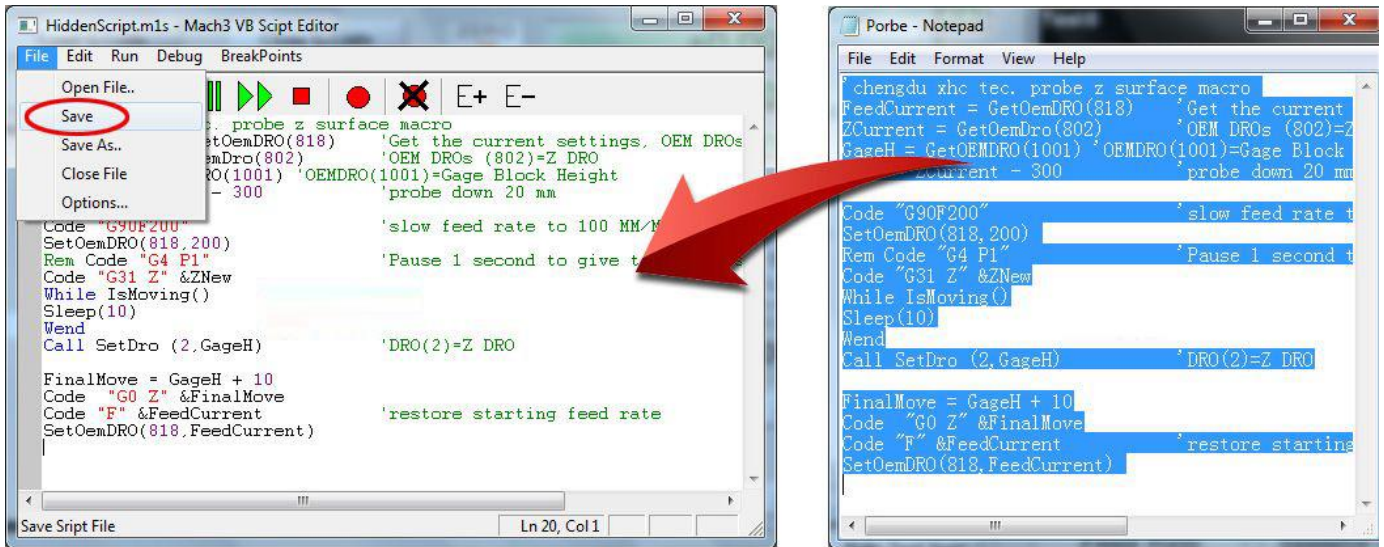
HiddenScript.m1s - Mach3 VB Scipt Editor

File Edit Run Debug BreakPoints

Open File..
Save
Save As..
Close File
Options...

E+ E-

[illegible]c. probe z surface macro
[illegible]tOemDRO(818) 'Get the current settings, OEM DROs
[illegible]mDro(802) 'OEM DROs (802)=Z DRO
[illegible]O(1001) 'OEMDRO(1001)=Gage Block Height
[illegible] - 300 'probe down 20 mm

Code "G90F200" 'slow feed rate to 100 MM/M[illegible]
SetOemDRO(818,200)
Rem Code "G4 P1" 'Pause 1 second to give t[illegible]
Code "G31 Z" &ZNew
While IsMoving()
Sleep(10)
Wend
Call SetDro (2,GageH) 'DRO(2)=Z DRO

FinalMove = GageH + 10
Code "G0 Z" &FinalMove
Code "F" &FeedCurrent 'restore starting feed rate
SetOemDRO(818,FeedCurrent)

Save Sript File
Ln 20, Col 1

Porbe - Notepad

File Edit Format View Help

'chengdu xhc tec. probe z surface macro
FeedCurrent = GetOemDRO(818) 'Get the current
ZCurrent = GetOemDro(802) 'OEM DROs (802)=Z
GageH = GetOEMDRO(1001) 'OEMDRO(1001)=Gage Block
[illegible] ZCurrent - 300 'probe down 20 mm

Code "G90F200" 'slow feed rate t
SetOemDRO(818,200)
Rem Code "G4 P1" 'Pause 1 second t
Code "G31 Z" &ZNew
While IsMoving()
Sleep(10)
Wend
Call SetDro (2,GageH) 'DRO(2)=Z DRO

FinalMove = GageH + 10
Code "G0 Z" &FinalMove
Code "F" &FeedCurrent 'restore starting
SetOemDRO(818,FeedCurrent)